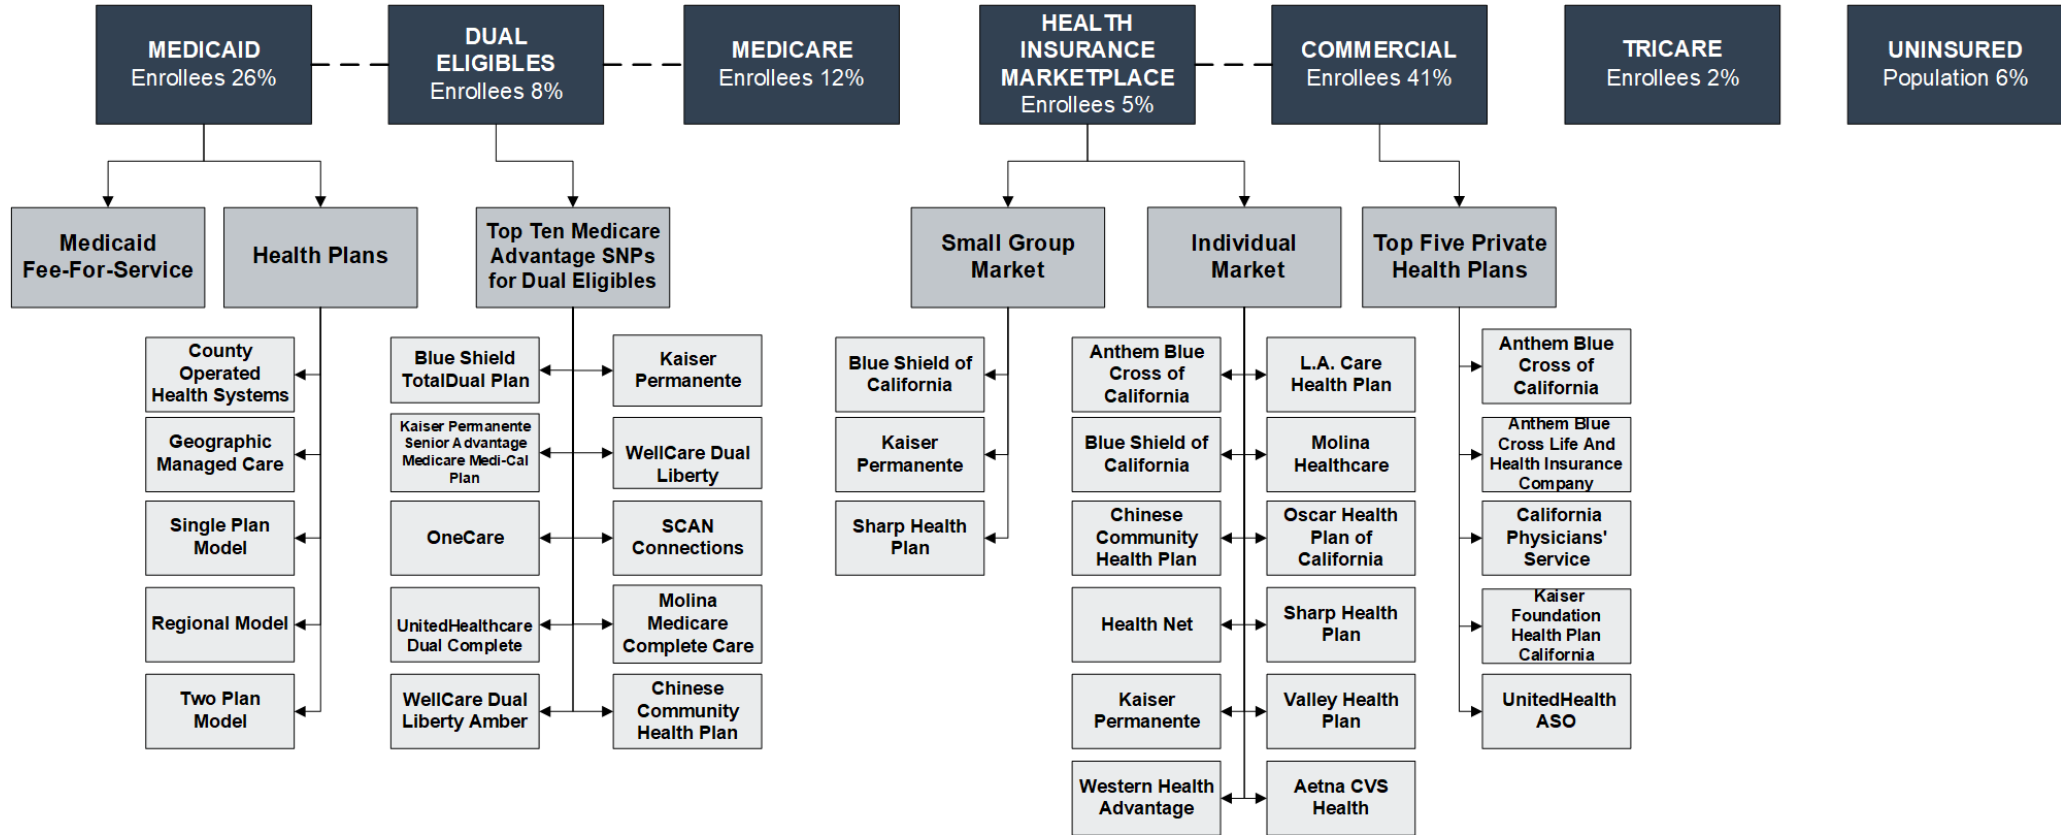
MEDICAID
Enrollees 26%

DUAL ELIGIBLES
Enrollees 8%

MEDICARE
Enrollees 12%

HEALTH INSURANCE MARKETPLACE
Enrollees 5%

COMMERCIAL
Enrollees 41%

TRICARE
Enrollees 2%

UNINSURED
Population 6%

Medicaid Fee-For-Service

Health Plans

County Operated Health Systems

Geographic Managed Care

Single Plan Model

Regional Model

Two Plan Model

Top Ten Medicare Advantage SNPs for Dual Eligibles

Blue Shield TotalDual Plan

Kaiser Permanente

Kaiser Permanente Senior Advantage Medicare Medi-Cal Plan

WellCare Dual Liberty

OneCare

SCAN Connections

UnitedHealthcare Dual Complete

Molina Medicare Complete Care

WellCare Dual Liberty Amber

Chinese Community Health Plan

Small Group Market

Blue Shield of California

Kaiser Permanente

Sharp Health Plan

Individual Market

Anthem Blue Cross of California

L.A. Care Health Plan

Blue Shield of California

Molina Healthcare

Chinese Community Health Plan

Oscar Health Plan of California

Health Net

Sharp Health Plan

Kaiser Permanente

Valley Health Plan

Western Health Advantage

Aetna CVS Health

Top Five Private Health Plans

Anthem Blue Cross of California

Anthem Blue Cross Life And Health Insurance Company

California Physicians' Service

Kaiser Foundation Health Plan California

UnitedHealth ASO